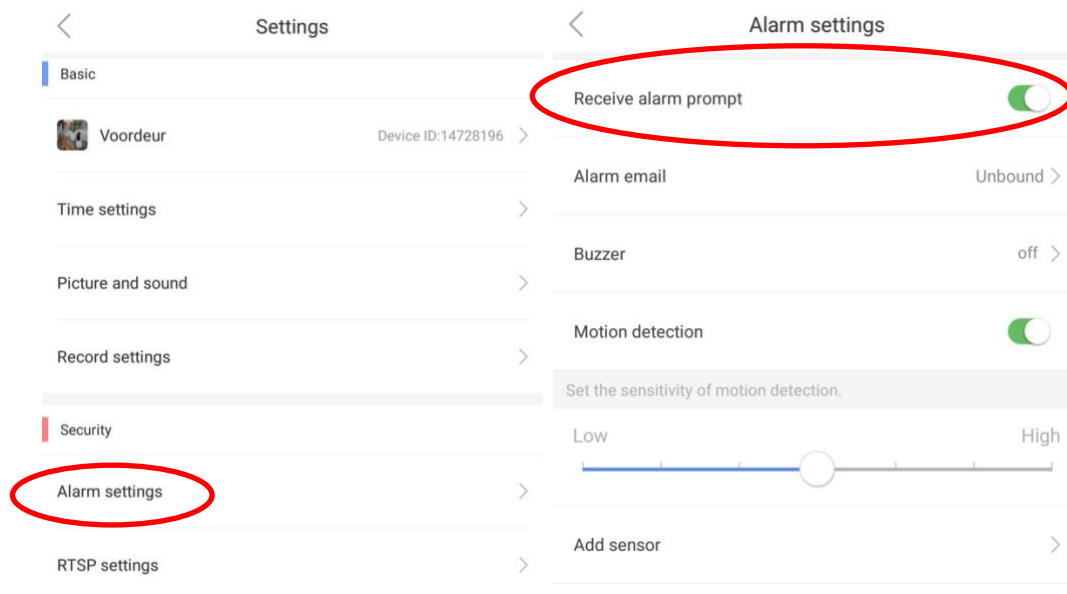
Settings

Basic

Voordeur Device ID:14728196

Time settings

Picture and sound

Record settings

Security

Alarm settings

RTSP settings

Alarm settings

Receive alarm prompt

Alarm email Unbound

Buzzer off

Motion detection

Set the sensitivity of motion detection.

Low High

Add sensor